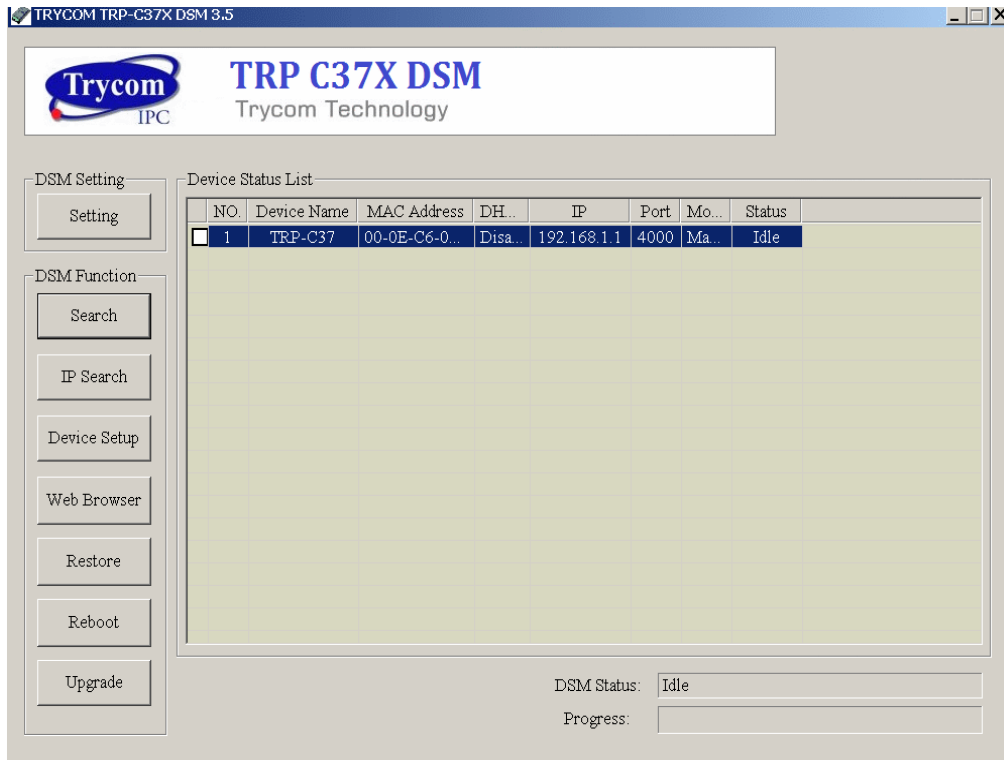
TRYCOM TRP-C37X DSM 3.5

Trycom IPC

TRP C37X DSM
Trycom Technology

DSM Setting
Setting

DSM Function
Search
IP Search
Device Setup
Web Browser
Restore
Reboot
Upgrade

Device Status List

| | NO. | Device Name | MAC Address | DH... | IP | Port | Mo... | Status |
|---|---|---|---|---|---|---|---|---|
| ☐ | 1 | TRP-C37 | 00-0E-C6-0... | Disa... | 192.168.1.1 | 4000 | Ma... | Idle |

DSM Status: Idle
Progress: